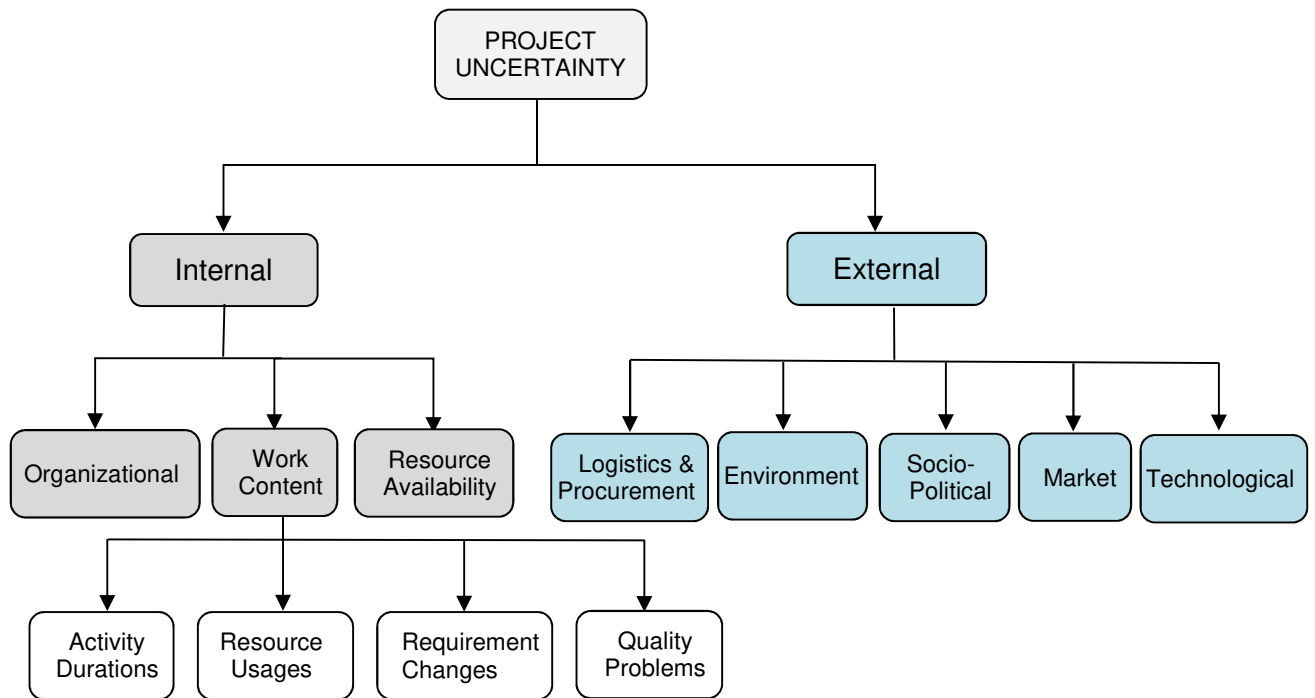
PROJECT UNCERTAINTY

Internal

External

Organizational

Work Content

Resource Availability

Activity Durations

Resource Usages

Requirement Changes

Quality Problems

Logistics & Procurement

Environment

Socio-Political

Market

Technological